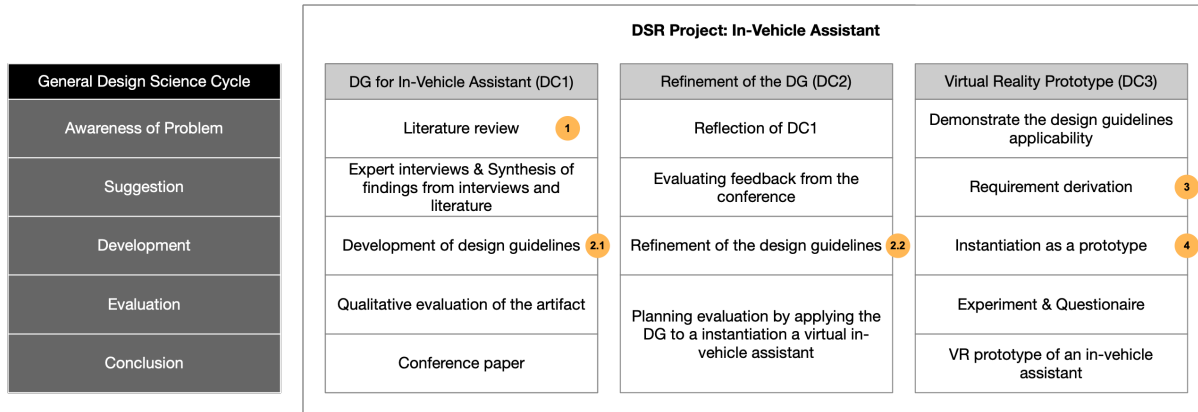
DSR Project: In-Vehicle Assistant

| General Design Science Cycle | DG for In-Vehicle Assistant (DC1) | Refinement of the DG (DC2) | Virtual Reality Prototype (DC3) |
|---|---|---|---|
| Awareness of Problem | Literature review 1 | Reflection of DC1 | Demonstrate the design guidelines applicability |
| Suggestion | Expert interviews & Synthesis of findings from interviews and literature | Evaluating feedback from the conference | Requirement derivation 3 |
| Development | Development of design guidelines 2.1 | Refinement of the design guidelines 2.2 | Instantiation as a prototype 4 |
| Evaluation | Qualitative evaluation of the artifact | Planning evaluation by applying the DG to a instantiation a virtual in-vehicle assistant | Experiment & Questionaire |
| Conclusion | Conference paper | | VR prototype of an in-vehicle assistant |